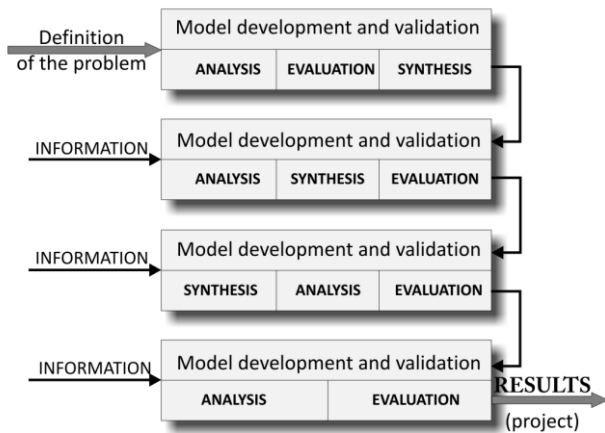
Definition of the problem

Model development and validation

ANALYSIS | EVALUATION | SYNTHESIS

INFORMATION

Model development and validation

ANALYSIS | SYNTHESIS | EVALUATION

INFORMATION

Model development and validation

SYNTHESIS | ANALYSIS | EVALUATION

INFORMATION

Model development and validation

ANALYSIS | EVALUATION

RESULTS (project)